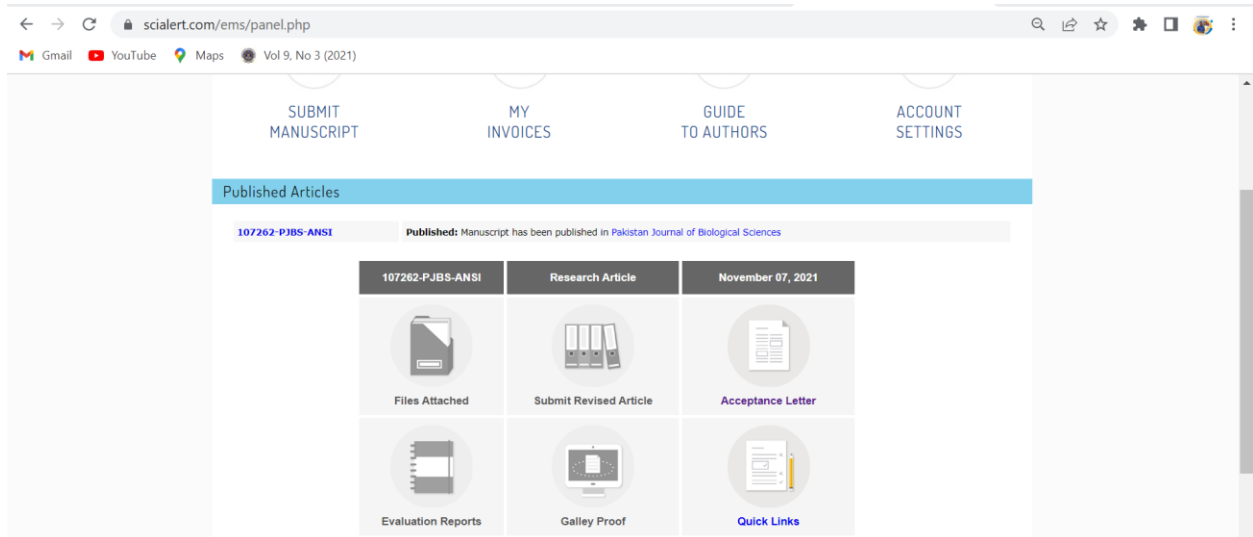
scialert.com/ems/panel.php

Gmail YouTube Maps Vol 9, No 3 (2021)

SUBMIT MANUSCRIPT

MY INVOICES

GUIDE TO AUTHORS

ACCOUNT SETTINGS

Published Articles

107262-PJBS-ANSI

**Published:** Manuscript has been published in Pakistan Journal of Biological Sciences

| 107262-PJBS-ANSI | Research Article | November 07, 2021 |
|---|---|---|
| Files Attached | Submit Revised Article | Acceptance Letter |
| Evaluation Reports | Galley Proof | Quick Links |